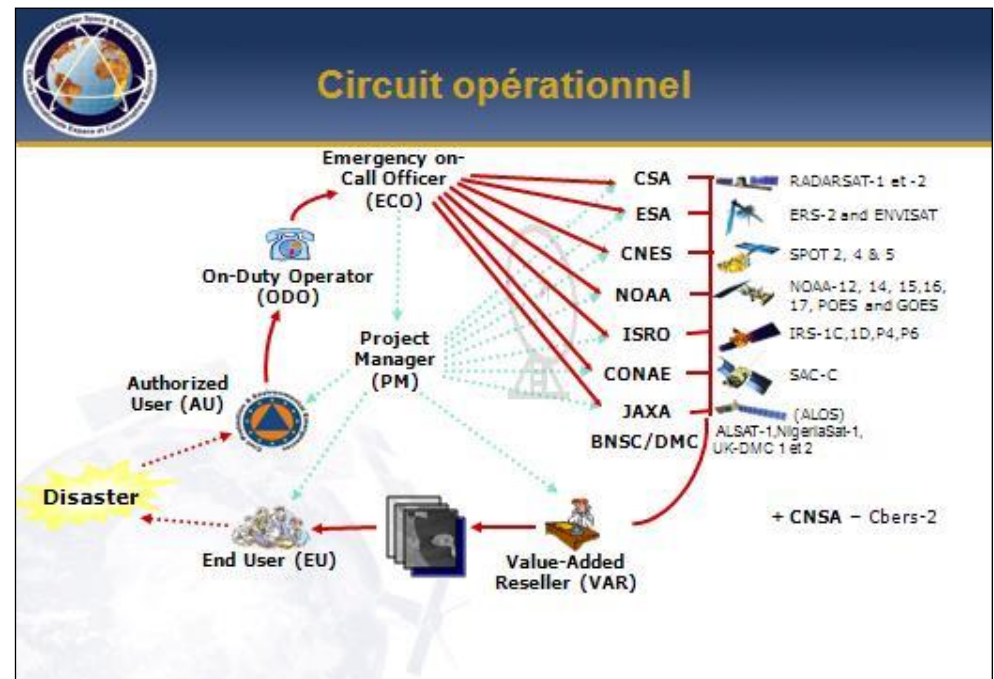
Circuit opérationnel

Emergency on-Call Officer (ECO)

On-Duty Operator (ODO)

Authorized User (AU)

Project Manager (PM)

Disaster

End User (EU)

Value-Added Reseller (VAR)

CSA
ESA
CNES
NOAA
ISRO
CONAE
JAXA
BNSC/DMC

RADARSAT-1 et -2
ERS-2 and ENVISAT
SPOT 2, 4 & 5
NOAA-12, 14, 15,16, 17, POES and GOES
IRS-1C,1D,P4,P6
SAC-C
(ALOS)
ALSAT-1,NigeriaSat-1, UK-DMC 1 et 2

+ CNSA – Cbers-2